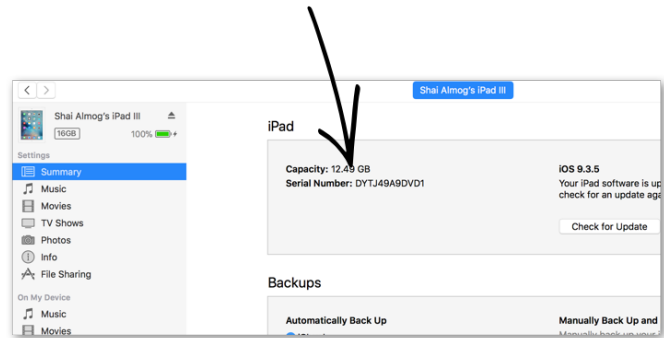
Shai Almog's iPad III

Shai Almog's iPad III
16GB 100%

Settings
Summary
Music
Movies
TV Shows
Photos
Info
File Sharing

On My Device
Music
Movies

iPad

Capacity: 12.49 GB
Serial Number: DYTJ49A9DVD1

iOS 9.3.5
Your iPad software is up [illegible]
check for an update ag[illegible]

Check for Update

Backups

Automatically Back Up

Manually Back Up and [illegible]
Manually back up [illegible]